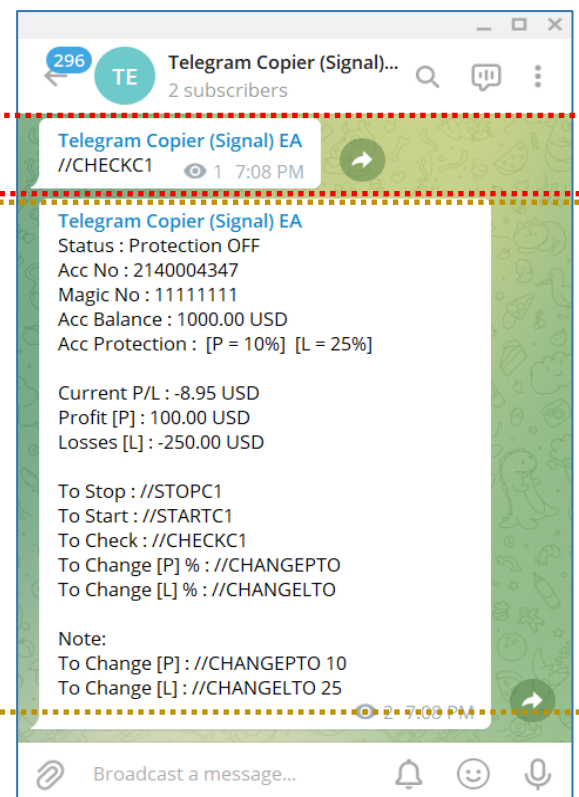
296
TE
Telegram Copier (Signal)...
2 subscribers

Telegram Copier (Signal) EA
//CHECKC1
1 7:08 PM

Telegram Copier (Signal) EA
Status : Protection OFF
Acc No : 2140004347
Magic No : 11111111
Acc Balance : 1000.00 USD
Acc Protection : [P = 10%] [L = 25%]

Current P/L : -8.95 USD
Profit [P] : 100.00 USD
Losses [L] : -250.00 USD

To Stop : //STOPC1
To Start : //STARTC1
To Check : //CHECKC1
To Change [P] % : //CHANGEPTO
To Change [L] % : //CHANGELTO

Note:
To Change [P] : //CHANGEPTO 10
To Change [L] : //CHANGELTO 25
2 7:08 PM

Broadcast a message...